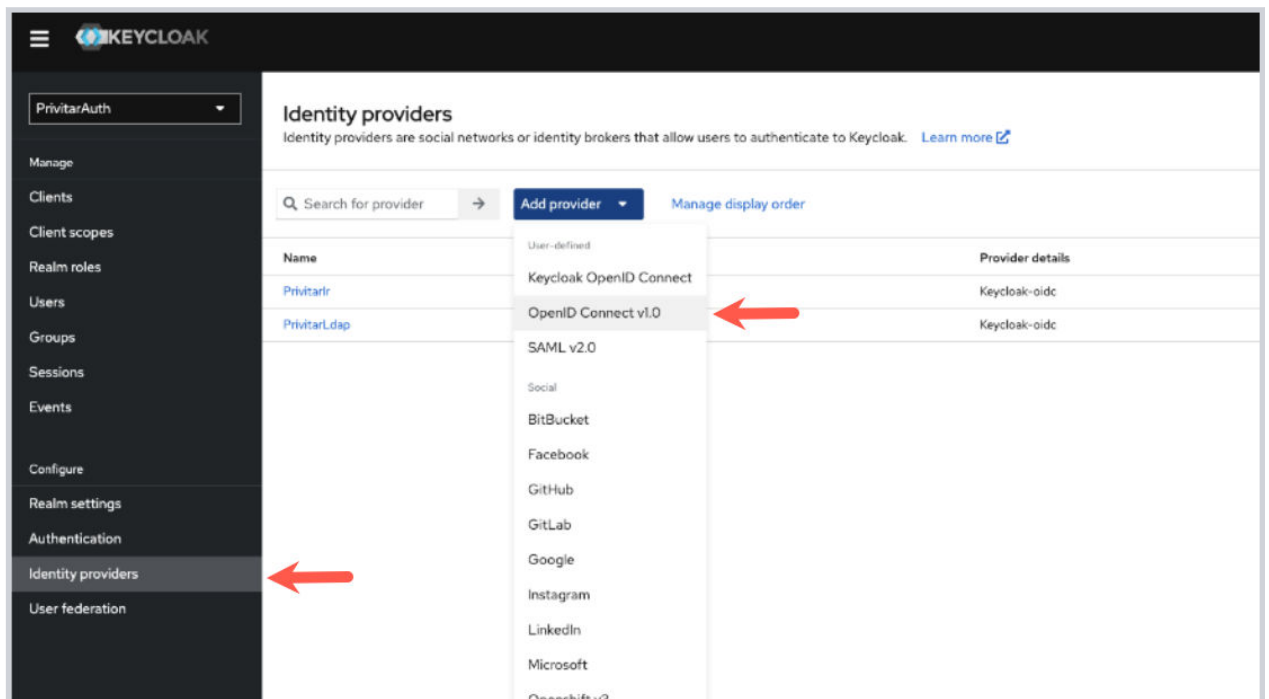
KEYCLOAK

PrivitarAuth

Manage

Clients

Client scopes

Realm roles

Users

Groups

Sessions

Events

Configure

Realm settings

Authentication

Identity providers

User federation

Identity providers

Identity providers are social networks or identity brokers that allow users to authenticate to Keycloak. Learn more

Search for provider

Add provider

Manage display order

| Name | Provider details |
|---|---|
| PrivitarIr | Keycloak-oidc |
| PrivitarLdap | Keycloak-oidc |

User-defined

Keycloak OpenID Connect

OpenID Connect v1.0

SAML v2.0

Social

BitBucket

Facebook

GitHub

GitLab

Google

Instagram

LinkedIn

Microsoft

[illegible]